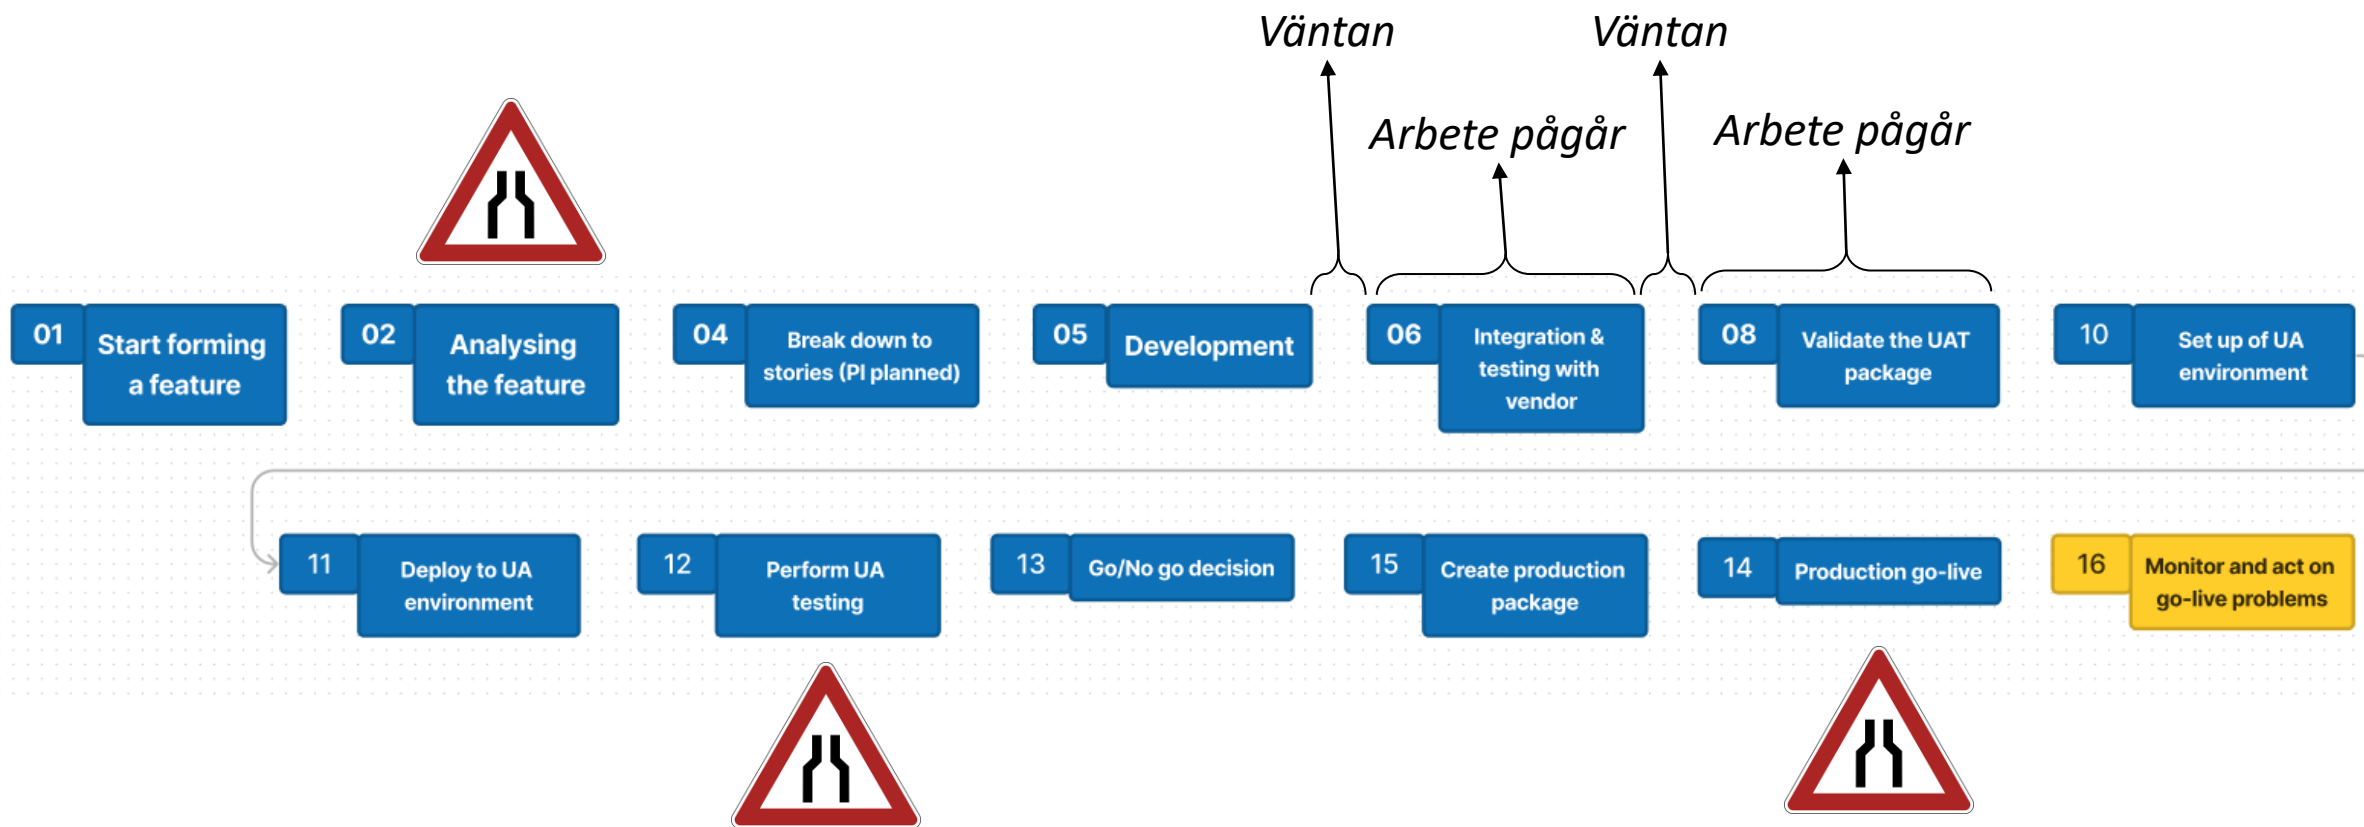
Väntan
Väntan
Arbete pågår
Arbete pågår

01 Start forming a feature
02 Analysing the feature
04 Break down to stories (PI planned)
05 Development
06 Integration & testing with vendor
08 Validate the UAT package
10 Set up of UA environment

11 Deploy to UA environment
12 Perform UA testing
13 Go/No go decision
15 Create production package
14 Production go-live
16 Monitor and act on go-live problems